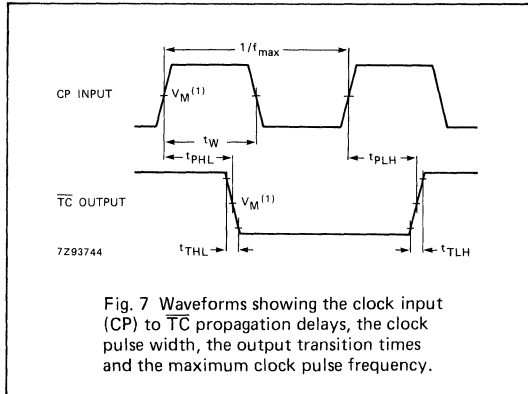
$1/f_{max}$

CP INPUT

$V_M^{(1)}$

$t_W$

$t_{PHL}$

$t_{PLH}$

$\overline{TC}$ OUTPUT

$V_M^{(1)}$

7Z93744

$t_{THL}$

$t_{TLH}$

Fig. 7 Waveforms showing the clock input (CP) to $\overline{TC}$ propagation delays, the clock pulse width, the output transition times and the maximum clock pulse frequency.